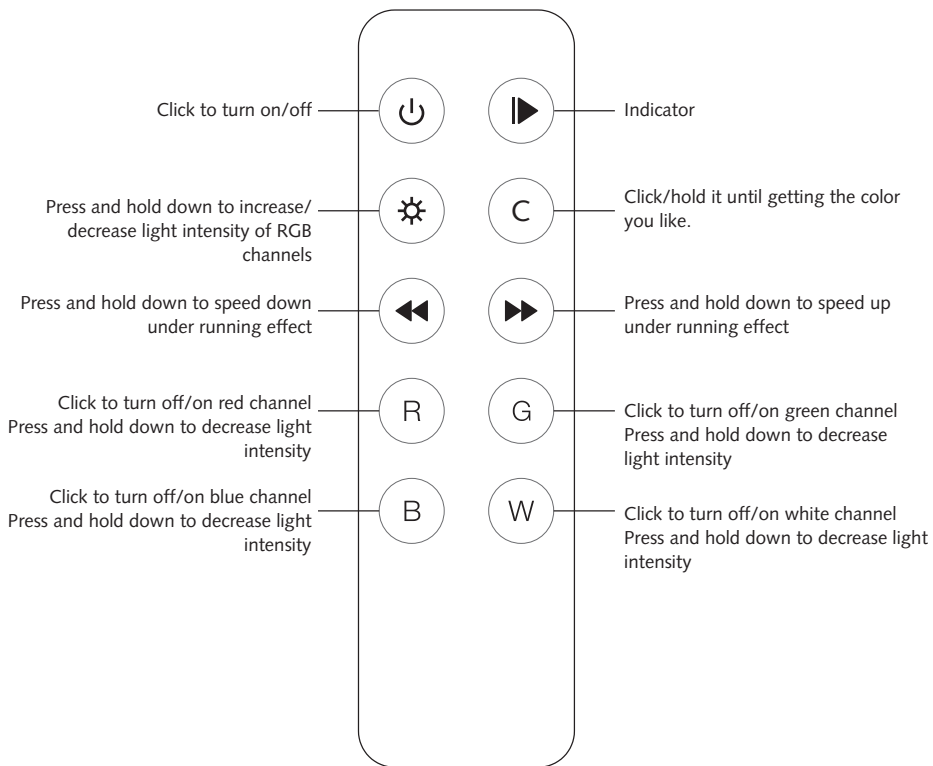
Click to turn on/off

Indicator

Press and hold down to increase/ decrease light intensity of RGB channels

C

Click/hold it until getting the color you like.

Press and hold down to speed down under running effect

Press and hold down to speed up under running effect

Click to turn off/on red channel
Press and hold down to decrease light intensity

R

G

Click to turn off/on green channel
Press and hold down to decrease light intensity

Click to turn off/on blue channel
Press and hold down to decrease light intensity

B

W

Click to turn off/on white channel
Press and hold down to decrease light intensity